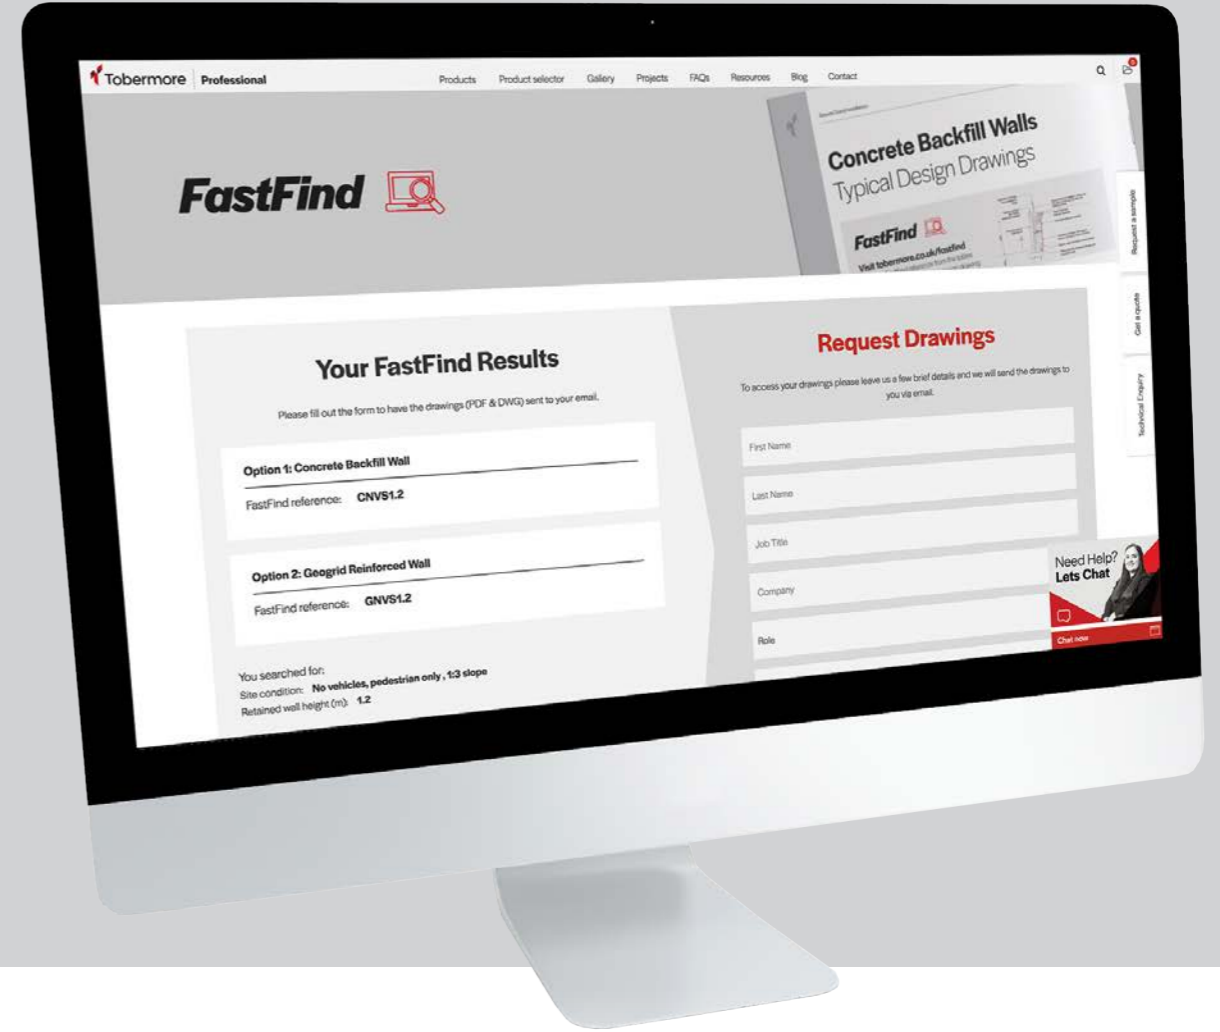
Tobermore Professional

Products Product selector Gallery Projects FAQs Resources Blog Contact

FastFind

Concrete Backfill Walls
Typical Design Drawings

FastFind
Visit tobermore.co.uk/fastfind

Request a sample
Get a quote
Technical Enquiry

Your FastFind Results

Please fill out the form to have the drawings (PDF & DWG) sent to your email.

Option 1: Concrete Backfill Wall
FastFind reference: CNVS1.2

Option 2: Geogrid Reinforced Wall
FastFind reference: GNVS1.2

You searched for:
Site condition: No vehicles, pedestrian only , 1:3 slope
Retained wall height (m): 1.2

Request Drawings

To access your drawings please leave us a few brief details and we will send the drawings to you via email.

First Name
Last Name
Job Title
Company
Role

Need Help? Lets Chat
Chat now